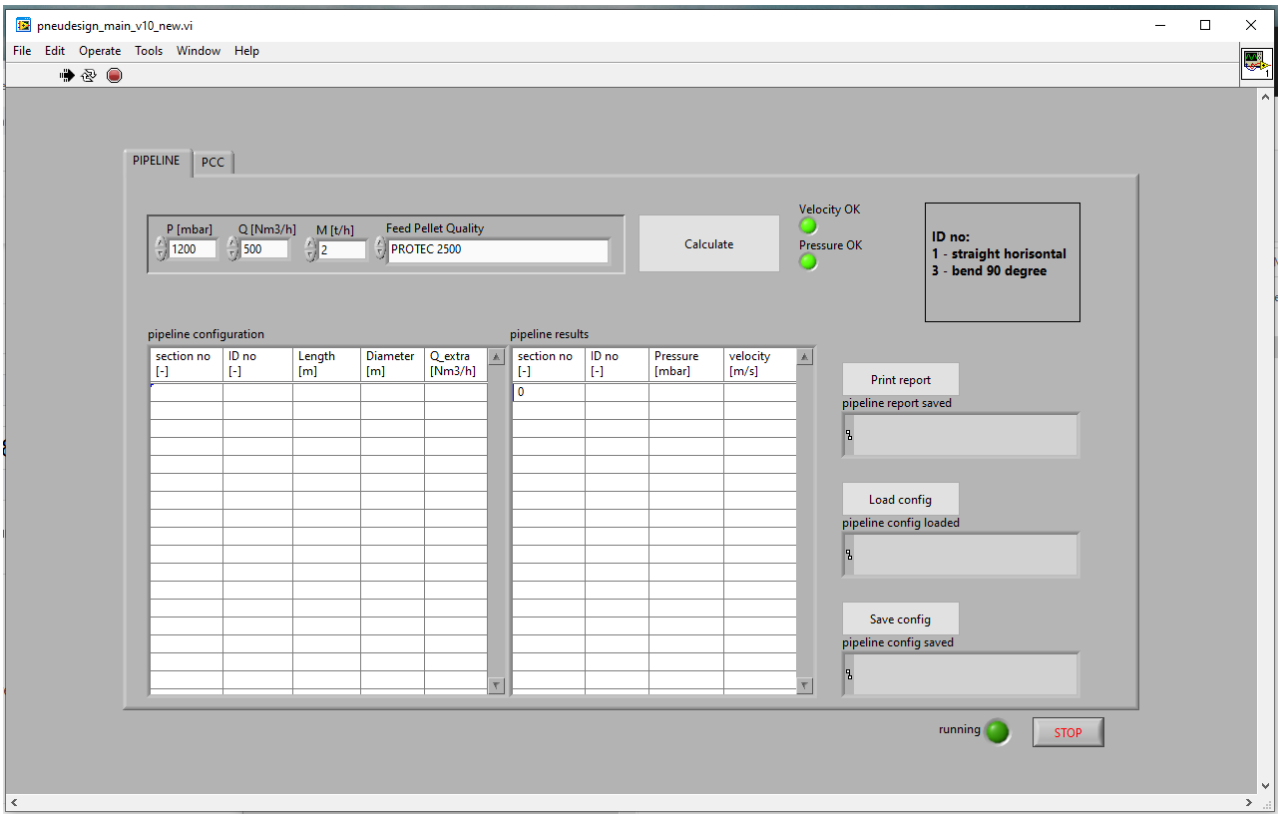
pneudesign_main_v10_new.vi

File Edit Operate Tools Window Help

PIPELINE PCC

P [mbar] 1200
Q [Nm3/h] 500
M [t/h] 2
Feed Pellet Quality PROTEC 2500

Calculate

Velocity OK
Pressure OK

ID no:
1 - straight horisontal
3 - bend 90 degree

pipeline configuration

| section no [-] | ID no [-] | Length [m] | Diameter [m] | Q_extra [Nm3/h] |
|---|---|---|---|---|

pipeline results

| section no [-] | ID no [-] | Pressure [mbar] | velocity [m/s] |
|---|---|---|---|
| 0 | | | |

Print report
pipeline report saved

Load config
pipeline config loaded

Save config
pipeline config saved

running
STOP